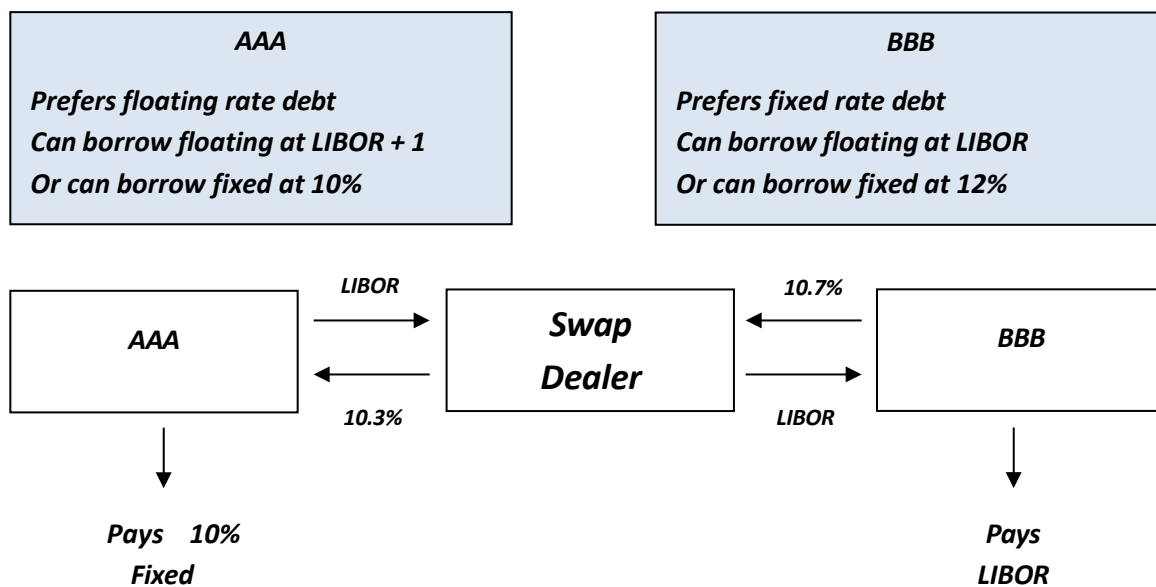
AAA

Prefers floating rate debt
Can borrow floating at LIBOR + 1
Or can borrow fixed at 10%

BBB

Prefers fixed rate debt
Can borrow floating at LIBOR
Or can borrow fixed at 12%

AAA

LIBOR

10.3%

Swap Dealer

10.7%

LIBOR

BBB

Pays 10% Fixed

Pays LIBOR